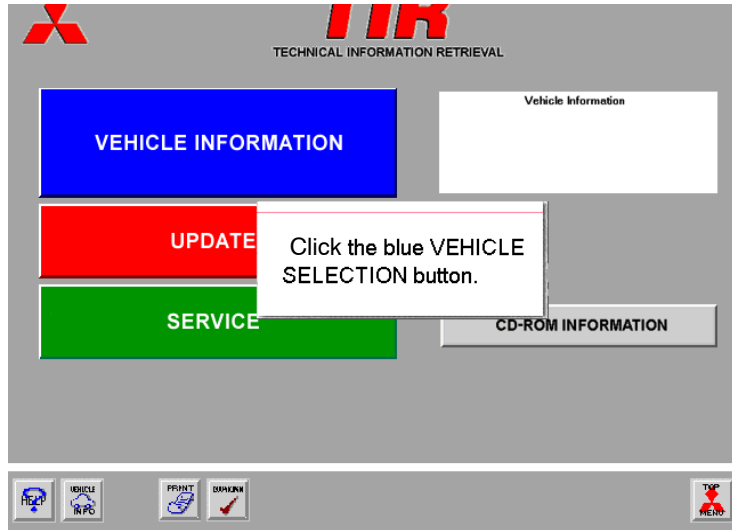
TIR
TECHNICAL INFORMATION RETRIEVAL

VEHICLE INFORMATION

Vehicle Information

UPDATE

Click the blue VEHICLE SELECTION button.

SERVICE

CD-ROM INFORMATION

HELP

VEHICLE INFO

PRINT

DIAGNOSIS

TOP MENU